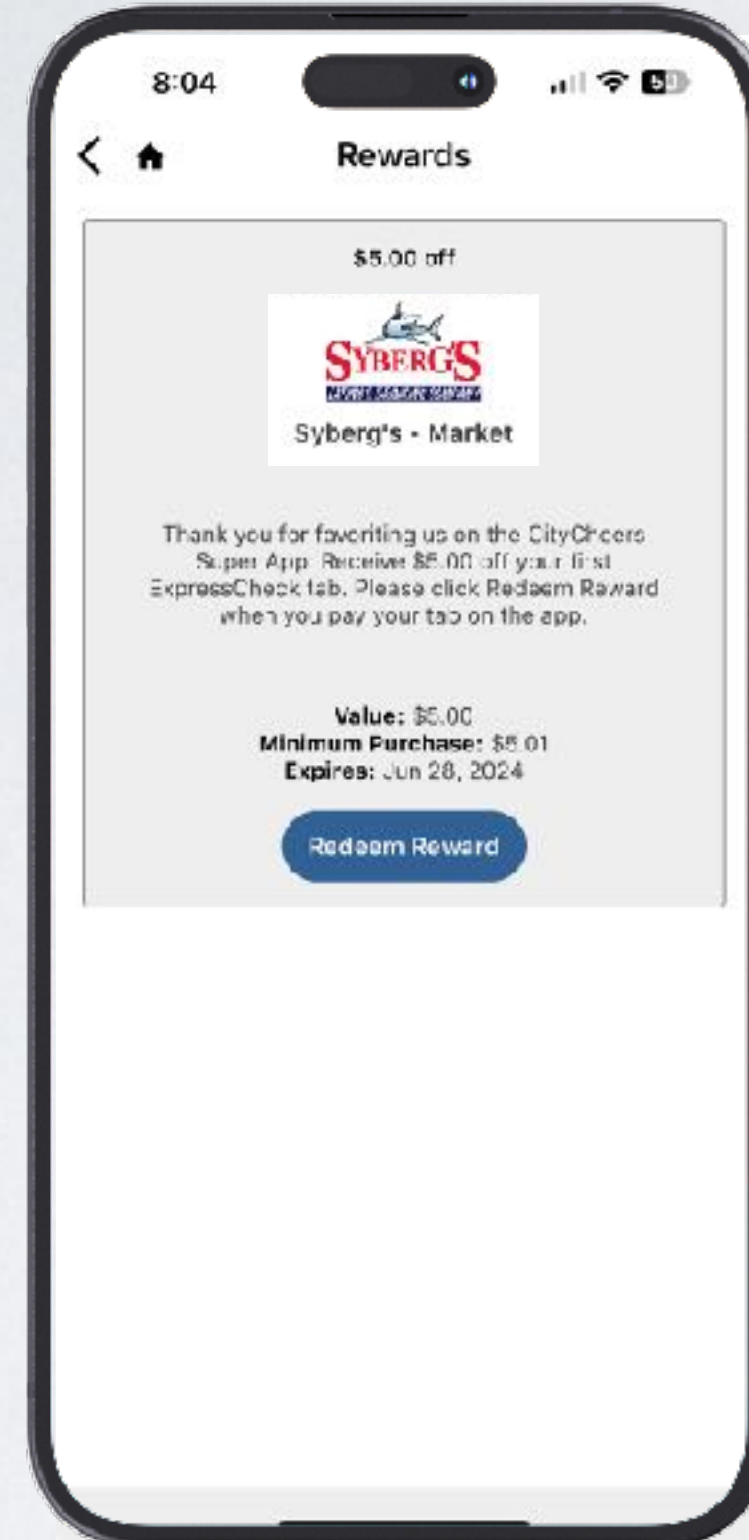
8:04

Rewards

$5.00 off

SYBERG'S
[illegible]

Syberg's - Market

Thank you for favoriting us on the CityCheers Super App. Receive $5.00 off your first ExpressCheck tab. Please click Redeem Reward when you pay your tab on the app.

Value: $5.00
Minimum Purchase: $5.01
Expires: Jun 28, 2024

Redeem Reward